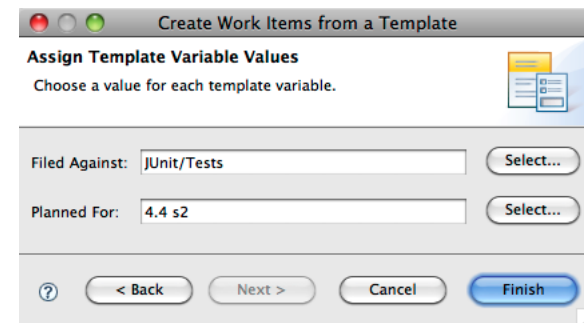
Create Work Items from a Template

Assign Template Variable Values

Choose a value for each template variable.

Filed Against: JUnit/Tests Select...

Planned For: 4.4 s2 Select...

?

< Back

Next >

Cancel

Finish